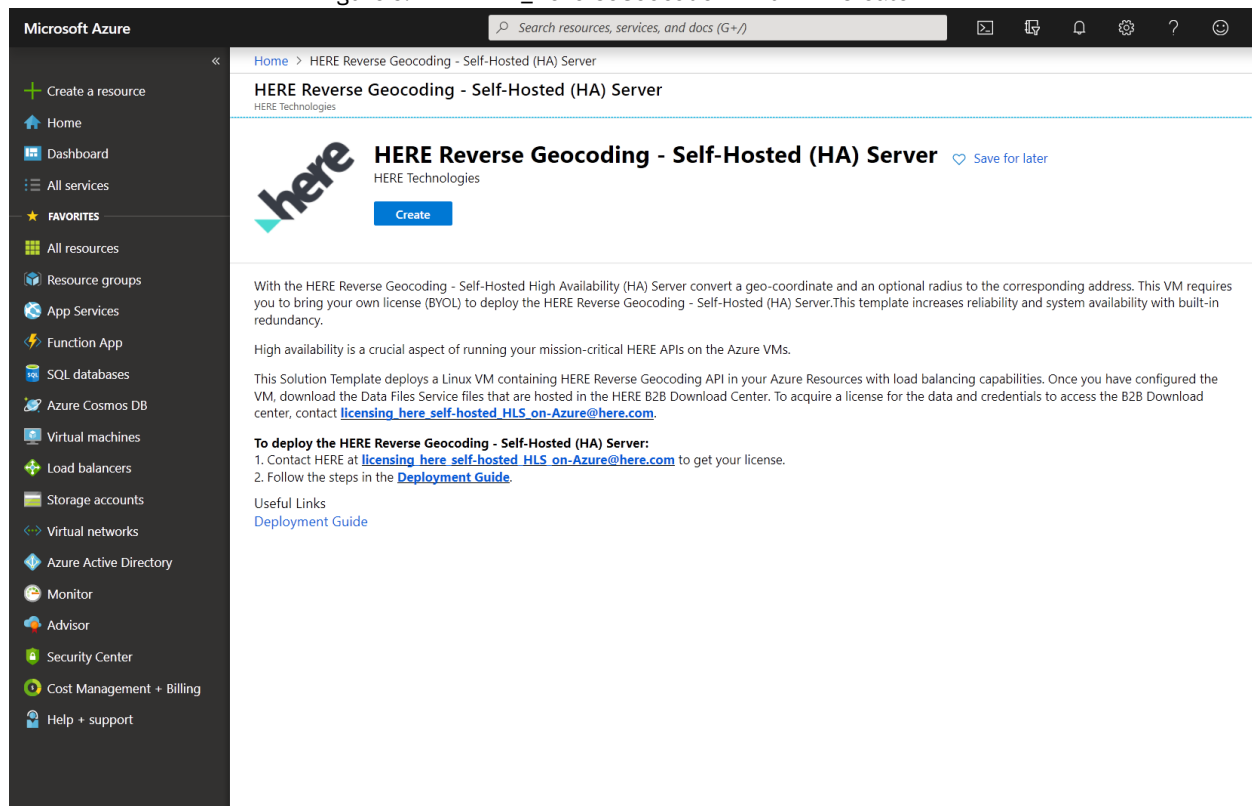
Microsoft Azure

Search resources, services, and docs (G+/)

«

Create a resource
Home
Dashboard
All services
FAVORITES
All resources
Resource groups
App Services
Function App
SQL databases
Azure Cosmos DB
Virtual machines
Load balancers
Storage accounts
Virtual networks
Azure Active Directory
Monitor
Advisor
Security Center
Cost Management + Billing
Help + support

Home > HERE Reverse Geocoding - Self-Hosted (HA) Server

HERE Reverse Geocoding - Self-Hosted (HA) Server
HERE Technologies

here

HERE Reverse Geocoding - Self-Hosted (HA) Server
Save for later
HERE Technologies
Create

With the HERE Reverse Geocoding - Self-Hosted High Availability (HA) Server convert a geo-coordinate and an optional radius to the corresponding address. This VM requires you to bring your own license (BYOL) to deploy the HERE Reverse Geocoding - Self-Hosted (HA) Server.This template increases reliability and system availability with built-in redundancy.

High availability is a crucial aspect of running your mission-critical HERE APIs on the Azure VMs.

This Solution Template deploys a Linux VM containing HERE Reverse Geocoding API in your Azure Resources with load balancing capabilities. Once you have configured the VM, download the Data Files Service files that are hosted in the HERE B2B Download Center. To acquire a license for the data and credentials to access the B2B Download center, contact licensing_here_self-hosted_HLS_on-Azure@here.com.

To deploy the HERE Reverse Geocoding - Self-Hosted (HA) Server:
1. Contact HERE at licensing_here_self-hosted_HLS_on-Azure@here.com to get your license.
2. Follow the steps in the Deployment Guide.

Useful Links
Deployment Guide